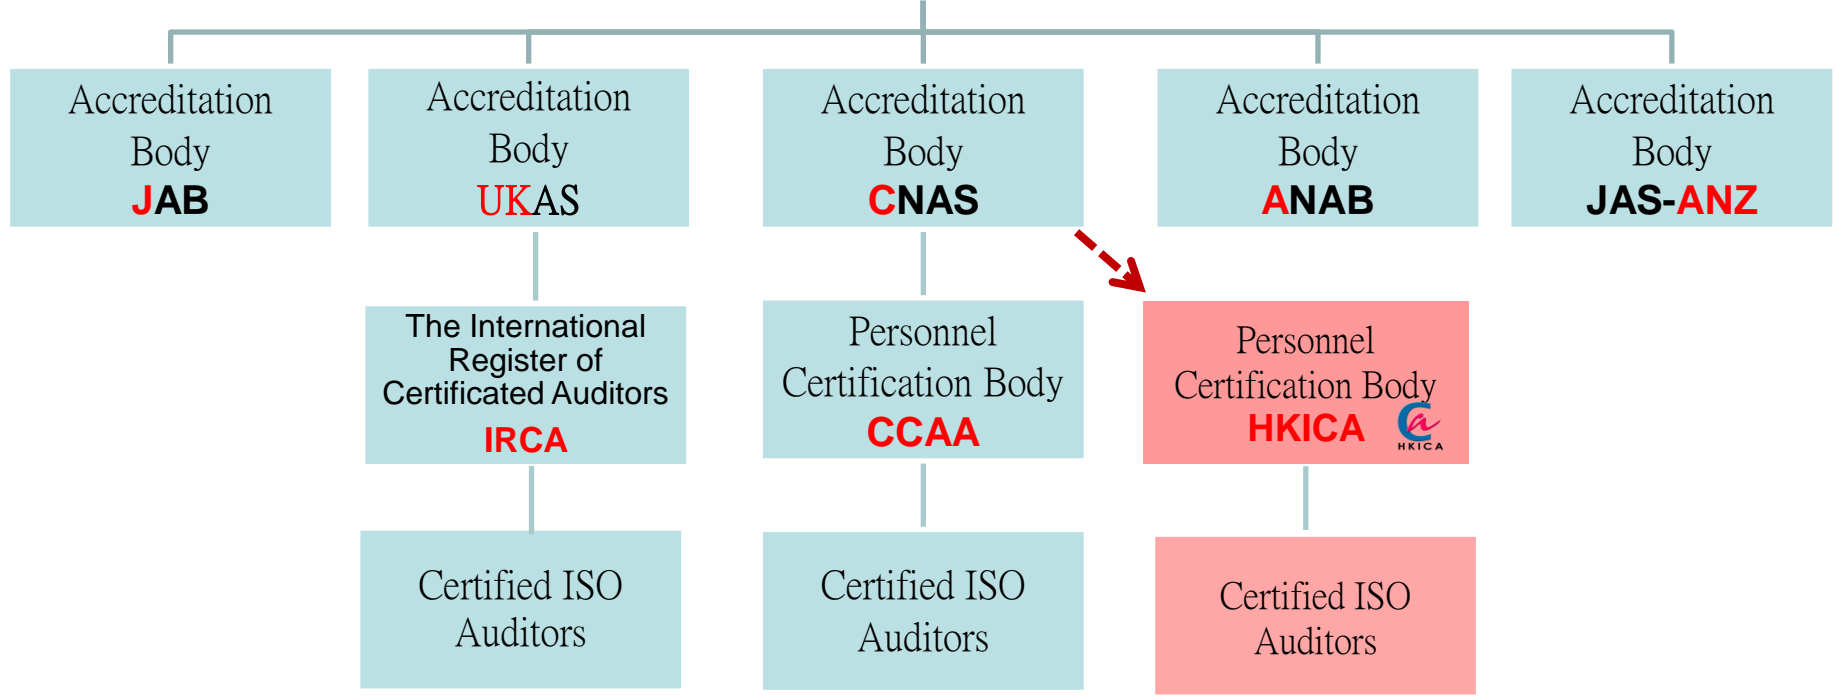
Accreditation Body JAB

Accreditation Body UKAS

Accreditation Body CNAS

Accreditation Body ANAB

Accreditation Body JAS-ANZ

The International Register of Certificated Auditors IRCA

Personnel Certification Body CCAA

Personnel Certification Body HKICA

HKICA

Certified ISO Auditors

Certified ISO Auditors

Certified ISO Auditors